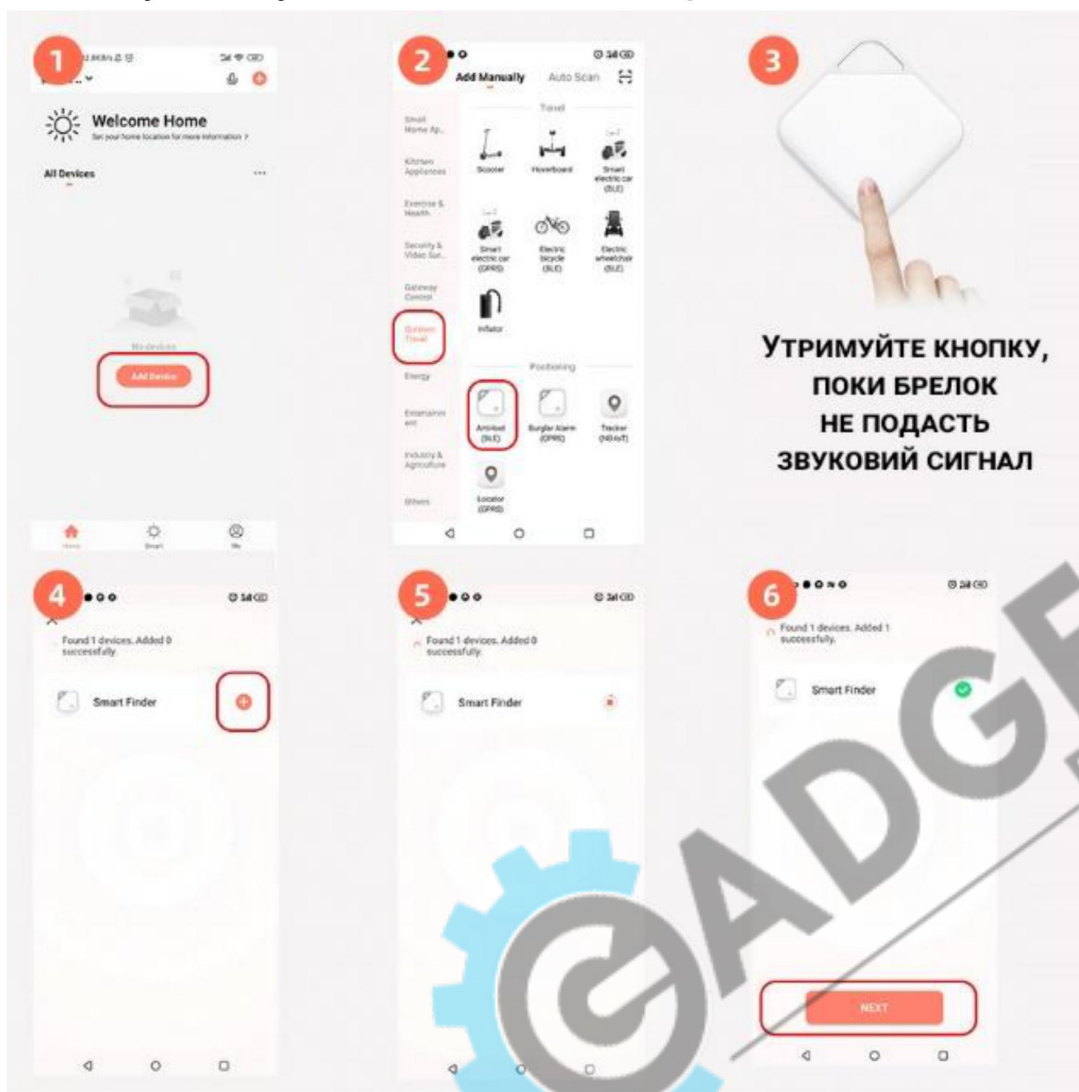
1

Welcome Home

Set your home location for more information >

All Devices

No devices

Add Device

Home Smart Me

2

Add Manually Auto Scan

Small Home Ap...

Kitchen Appliances

Exercise & Health

Security & Video Sur...

Gateway Control

Outdoor Travel

Energy

Entertainment

Industry & Agriculture

Others

Travel

Scooter

Hoverboard

Smart electric car (BLE)

Smart electric car (GPRS)

Electric bicycle (BLE)

Electric wheelchair (BLE)

Inflator

Positioning

Antilost (BLE)

Burglar Alarm (GPRS)

Tracker (NB-IoT)

Locator (GPRS)

3

УТРИМУЙТЕ КНОПКУ, ПОКИ БРЕЛОК НЕ ПОДАСТЬ ЗВУКОВИЙ СИГНАЛ

4

Found 1 devices. Added 0 successfully.

Smart Finder

5

Found 1 devices. Added 0 successfully.

Smart Finder

6

Found 1 devices. Added 1 successfully.

Smart Finder

NEXT

GADGE